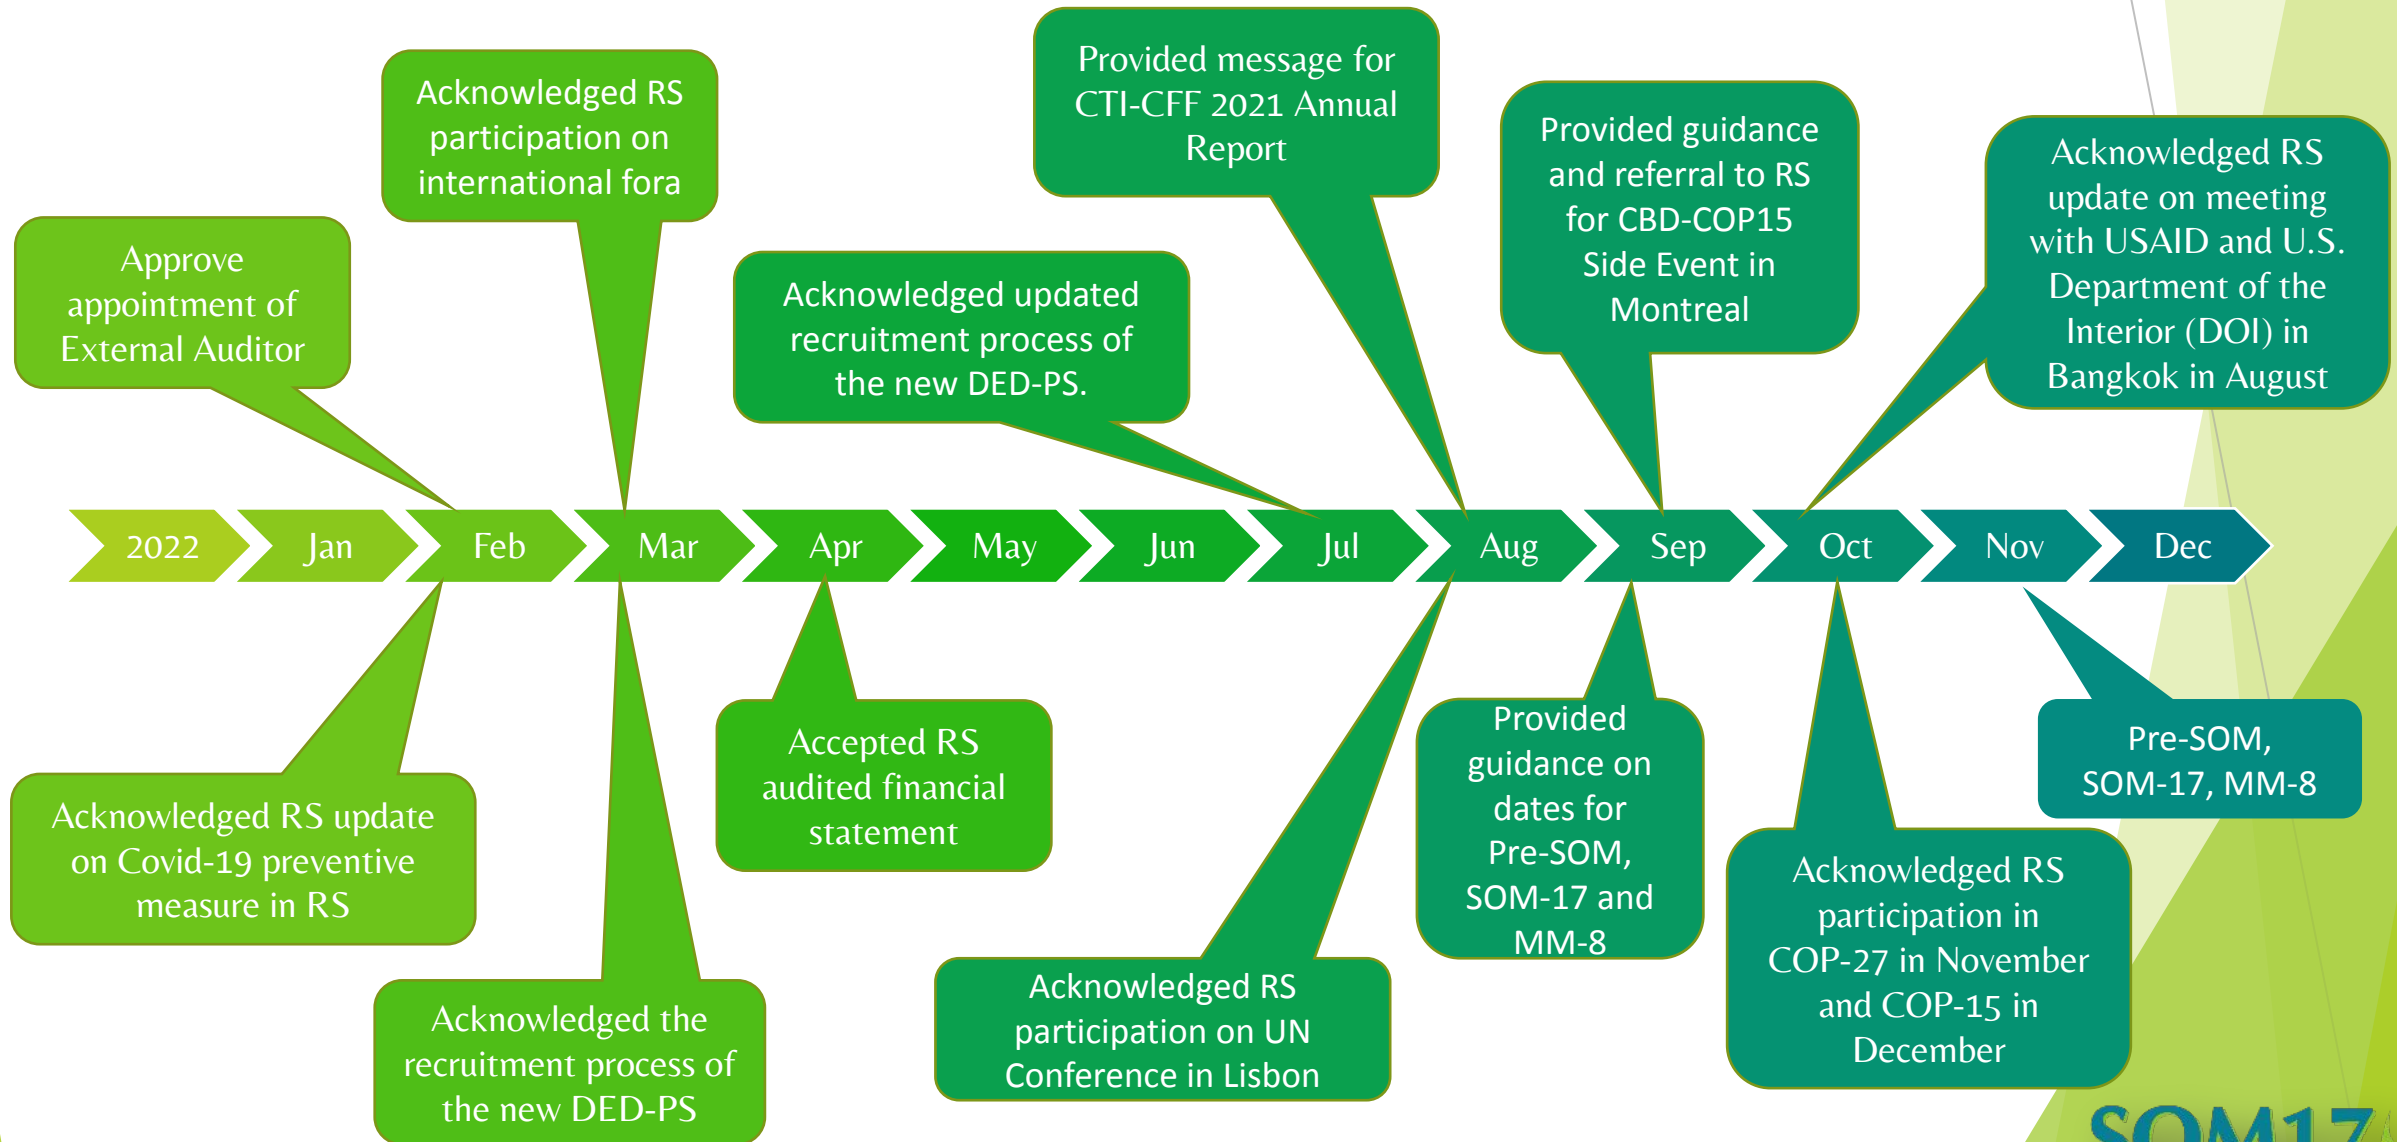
Approve appointment of External Auditor

Acknowledged RS participation on international fora

Acknowledged updated recruitment process of the new DED-PS.

Provided message for CTI-CFF 2021 Annual Report

Provided guidance and referral to RS for CBD-COP15 Side Event in Montreal

Acknowledged RS update on meeting with USAID and U.S. Department of the Interior (DOI) in Bangkok in August

2022 Jan Feb Mar Apr May Jun Jul Aug Sep Oct Nov Dec

Acknowledged RS update on Covid-19 preventive measure in RS

Acknowledged the recruitment process of the new DED-PS

Accepted RS audited financial statement

Acknowledged RS participation on UN Conference in Lisbon

Provided guidance on dates for Pre-SOM, SOM-17 and MM-8

Acknowledged RS participation in COP-27 in November and COP-15 in December

Pre-SOM, SOM-17, MM-8

SOM17